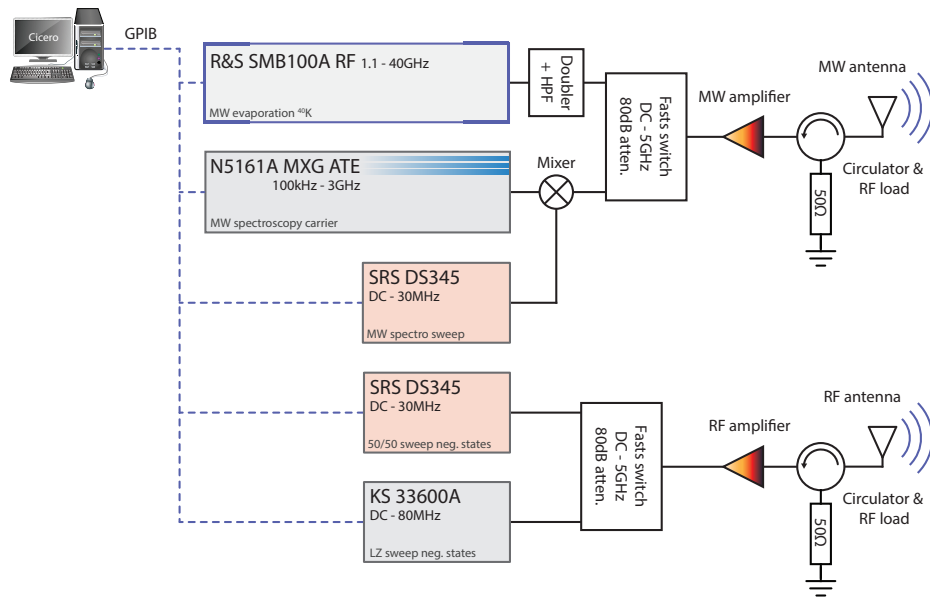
Cicero

GPIB

R&S SMB100A RF 1.1 - 40GHz

MW evaporation $^{40}$K

Doubler + HPF

Fasts switch DC - 5GHz 80dB atten.

MW amplifier

MW antenna

Circulator & RF load

50Ω

N5161A MXG ATE
100kHz - 3GHz

MW spectroscopy carrier

Mixer

SRS DS345
DC - 30MHz

MW spectro sweep

SRS DS345
DC - 30MHz

50/50 sweep neg. states

KS 33600A
DC - 80MHz

LZ sweep neg. states

Fasts switch DC - 5GHz 80dB atten.

RF amplifier

RF antenna

Circulator & RF load

50Ω